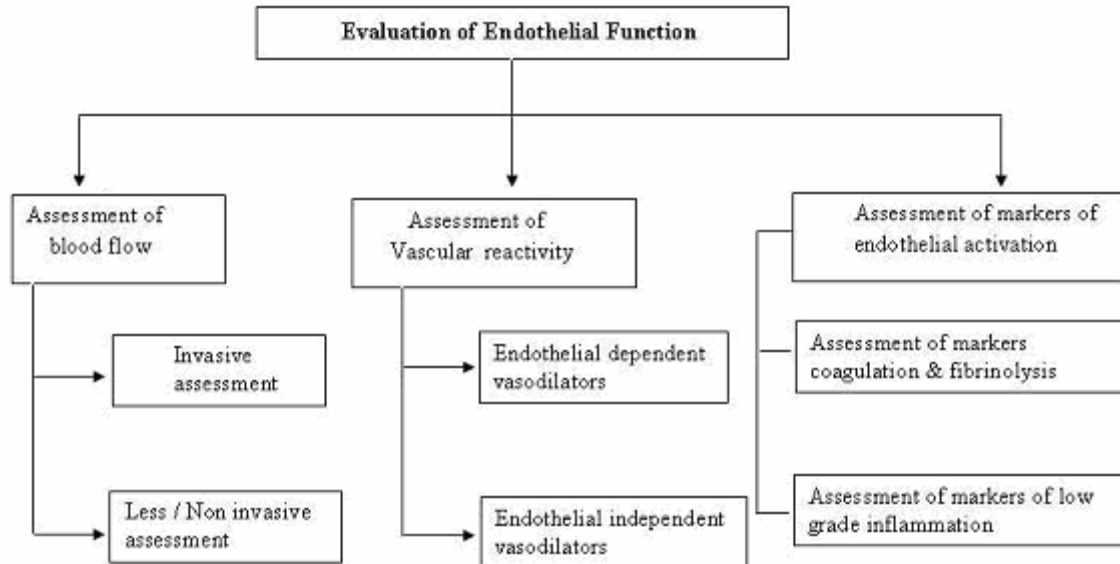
Evaluation of Endothelial Function

Assessment of blood flow

Invasive assessment

Less / Non invasive assessment

Assessment of Vascular reactivity

Endothelial dependent vasodilators

Endothelial independent vasodilators

Assessment of markers of endothelial activation

Assessment of markers coagulation & fibrinolysis

Assessment of markers of low grade inflammation